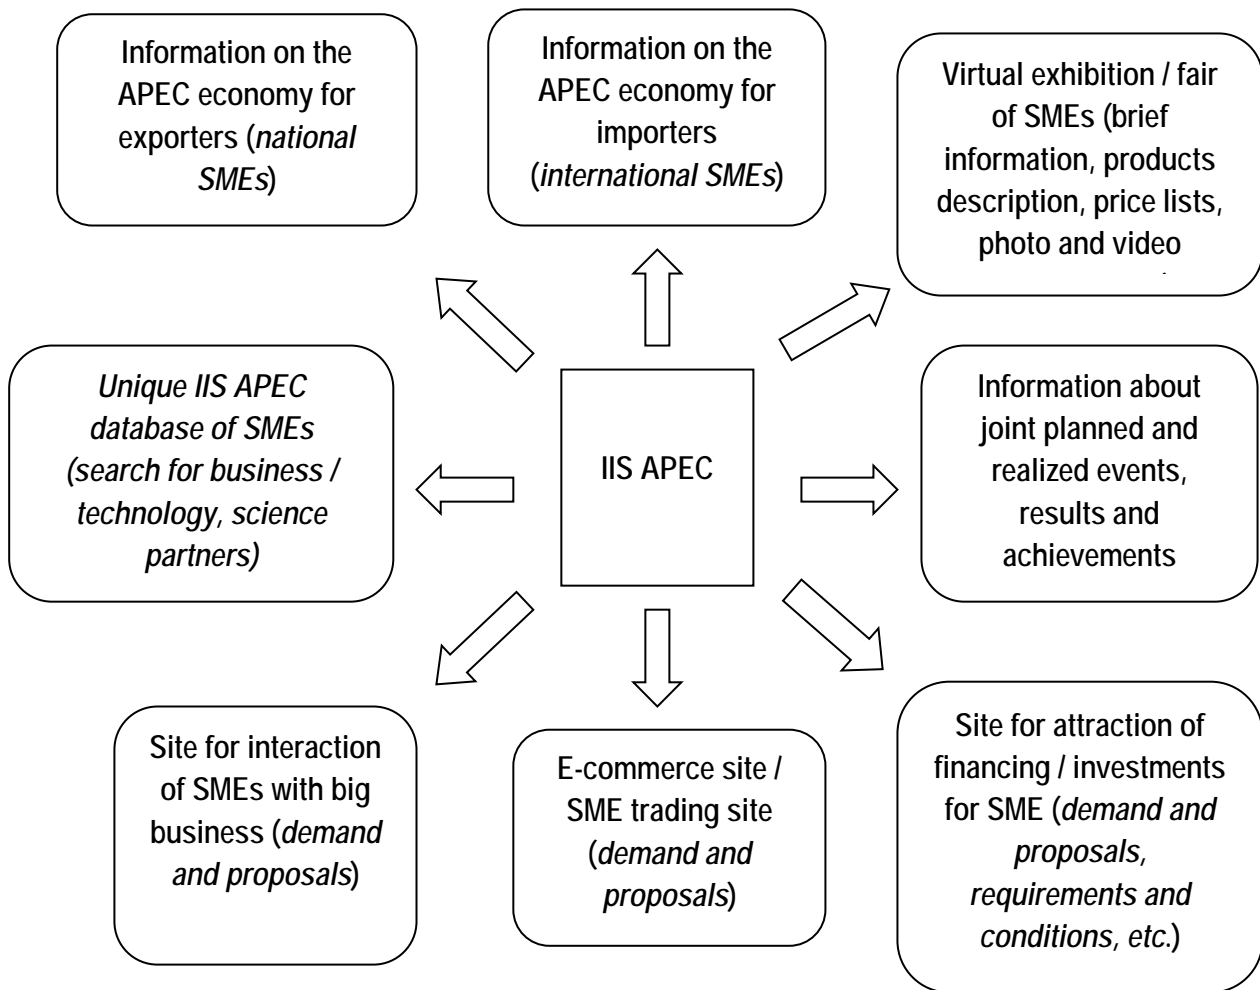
Information on the APEC economy for exporters (*national SMEs*)

Information on the APEC economy for importers (*international SMEs*)

Virtual exhibition / fair of SMEs (brief information, products description, price lists, photo and video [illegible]

*Unique IIS APEC database of SMEs (search for business / technology, science partners)*

IIS APEC

Information about joint planned and realized events, results and achievements

Site for interaction of SMEs with big business (*demand and proposals*)

E-commerce site / SME trading site (*demand and proposals*)

Site for attraction of financing / investments for SME (*demand and proposals, requirements and conditions, etc.*)